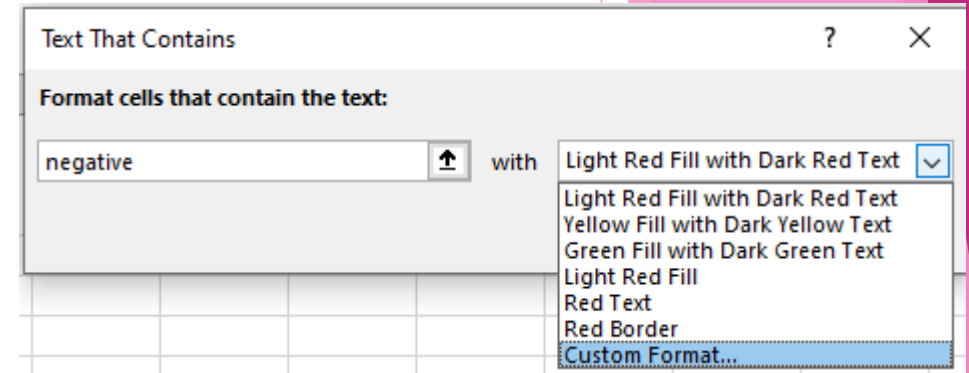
Text That Contains

?

×

Format cells that contain the text:

negative

with

Light Red Fill with Dark Red Text

Light Red Fill with Dark Red Text
Yellow Fill with Dark Yellow Text
Green Fill with Dark Green Text
Light Red Fill
Red Text
Red Border
Custom Format...